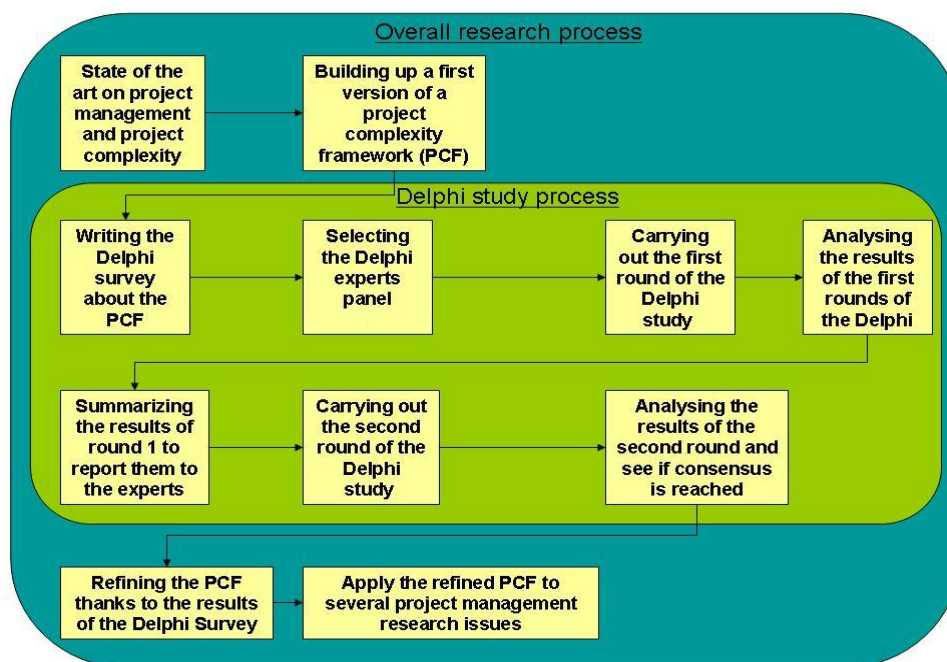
Overall research process

State of the art on project management and project complexity

Building up a first version of a project complexity framework (PCF)

Delphi study process

Writing the Delphi survey about the PCF

Selecting the Delphi experts panel

Carrying out the first round of the Delphi study

Analysing the results of the first rounds of the Delphi

Summarizing the results of round 1 to report them to the experts

Carrying out the second round of the Delphi study

Analysing the results of the second round and see if consensus is reached

Refining the PCF thanks to the results of the Delphi Survey

Apply the refined PCF to several project management research issues